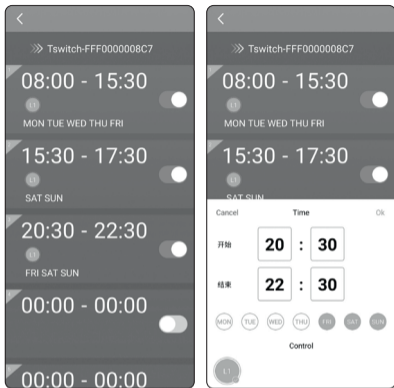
<

Tswitch-FFF0000008C7

08:00 - 15:30

L1

MON TUE WED THU FRI

15:30 - 17:30

L1

SAT SUN

20:30 - 22:30

L1

FRI SAT SUN

00:00 - 00:00

00:00 - 00:00

<

Tswitch-FFF0000008C7

08:00 - 15:30

L1

MON TUE WED THU FRI

15:30 - 17:30

L1

Cancel

Time

Ok

开始

20 : 30

结束

22 : 30

MON TUE WED THU FRI SAT SUN

Control

L1